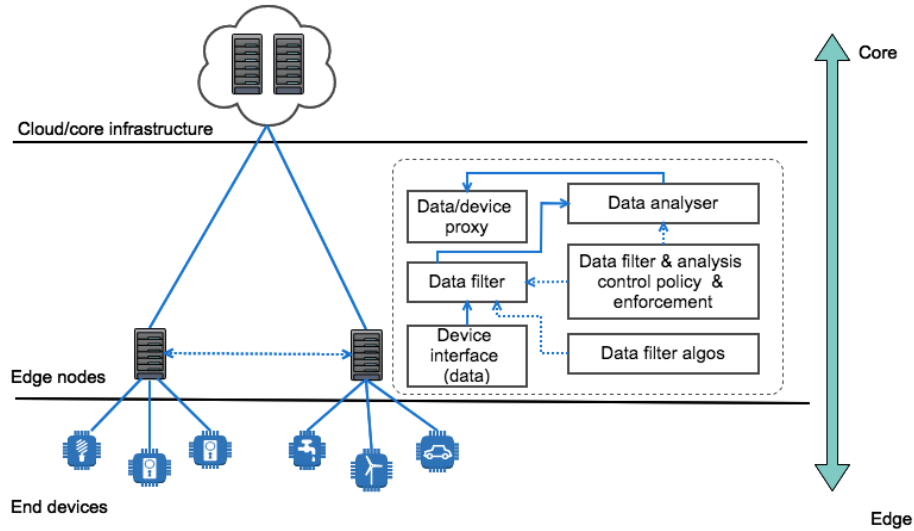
Core

Cloud/core infrastructure

Data/device proxy

Data analyser

Data filter

Data filter & analysis control policy & enforcement

Device interface (data)

Data filter algos

Edge nodes

End devices

Edge